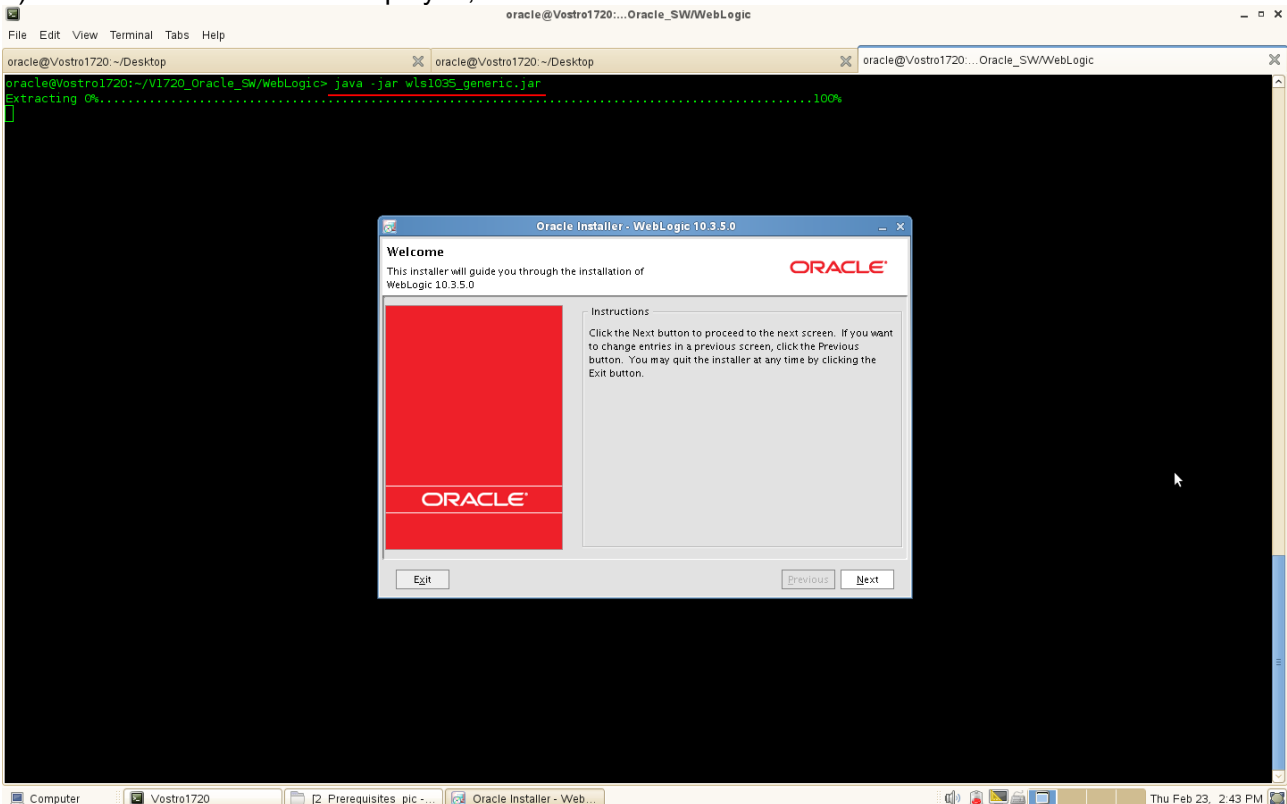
oracle@Vostro1720:...Oracle_SW/WebLogic

File Edit View Terminal Tabs Help

oracle@Vostro1720:~/Desktop
oracle@Vostro1720:~/Desktop
oracle@Vostro1720:...Oracle_SW/WebLogic

oracle@Vostro1720:~/V1720_Oracle_SW/WebLogic> java -jar wls1035_generic.jar
Extracting 0%.....................................................................................................100%

Oracle Installer - WebLogic 10.3.5.0

Welcome

This installer will guide you through the installation of WebLogic 10.3.5.0

ORACLE

Instructions

Click the Next button to proceed to the next screen. If you want to change entries in a previous screen, click the Previous button. You may quit the installer at any time by clicking the Exit button.

ORACLE

Exit

Previous

Next

Computer
Vostro1720
[2 Prerequisites pic -...
Oracle Installer - Web...
Thu Feb 23, 2:43 PM